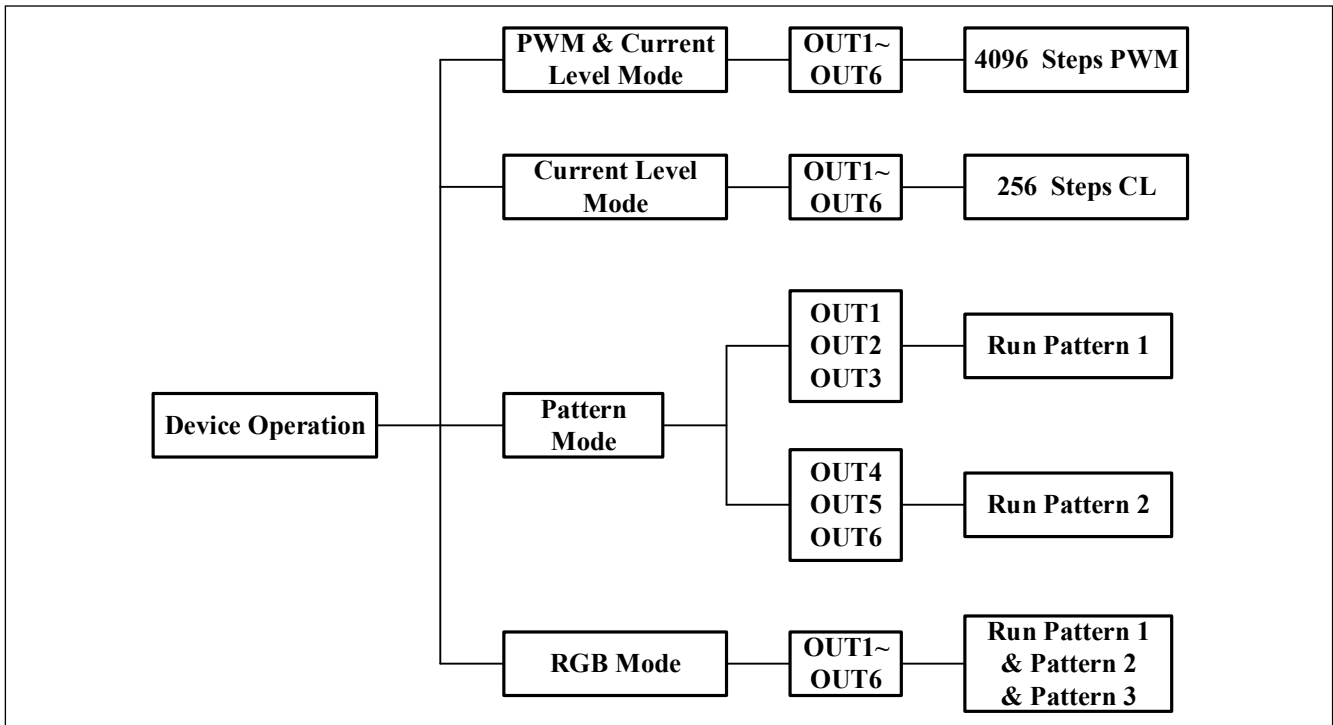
PWM & Current Level Mode

OUT1~ OUT6

4096 Steps PWM

Current Level Mode

OUT1~ OUT6

256 Steps CL

Device Operation

Pattern Mode

OUT1 OUT2 OUT3

Run Pattern 1

OUT4 OUT5 OUT6

Run Pattern 2

RGB Mode

OUT1~ OUT6

Run Pattern 1 & Pattern 2 & Pattern 3